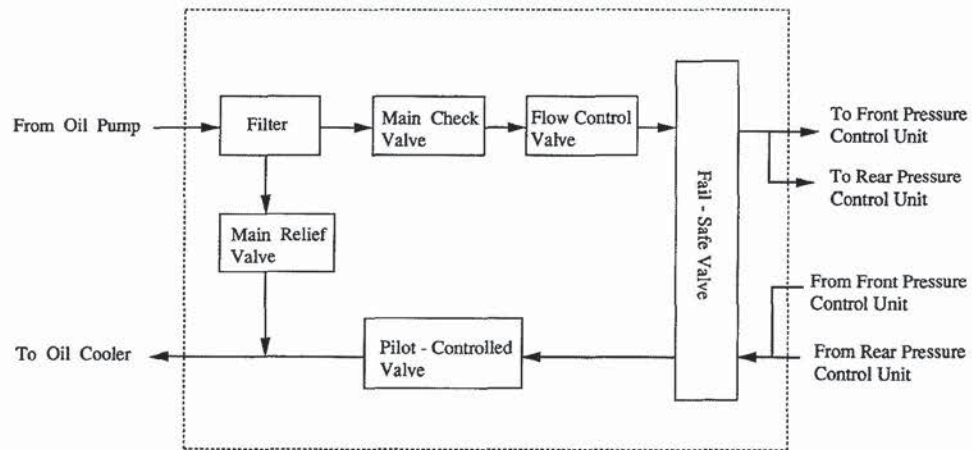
From Oil Pump

Filter

Main Check Valve

Flow Control Valve

Fail - Safe Valve

To Front Pressure Control Unit

To Rear Pressure Control Unit

Main Relief Valve

From Front Pressure Control Unit

To Oil Cooler

Pilot - Controlled Valve

From Rear Pressure Control Unit